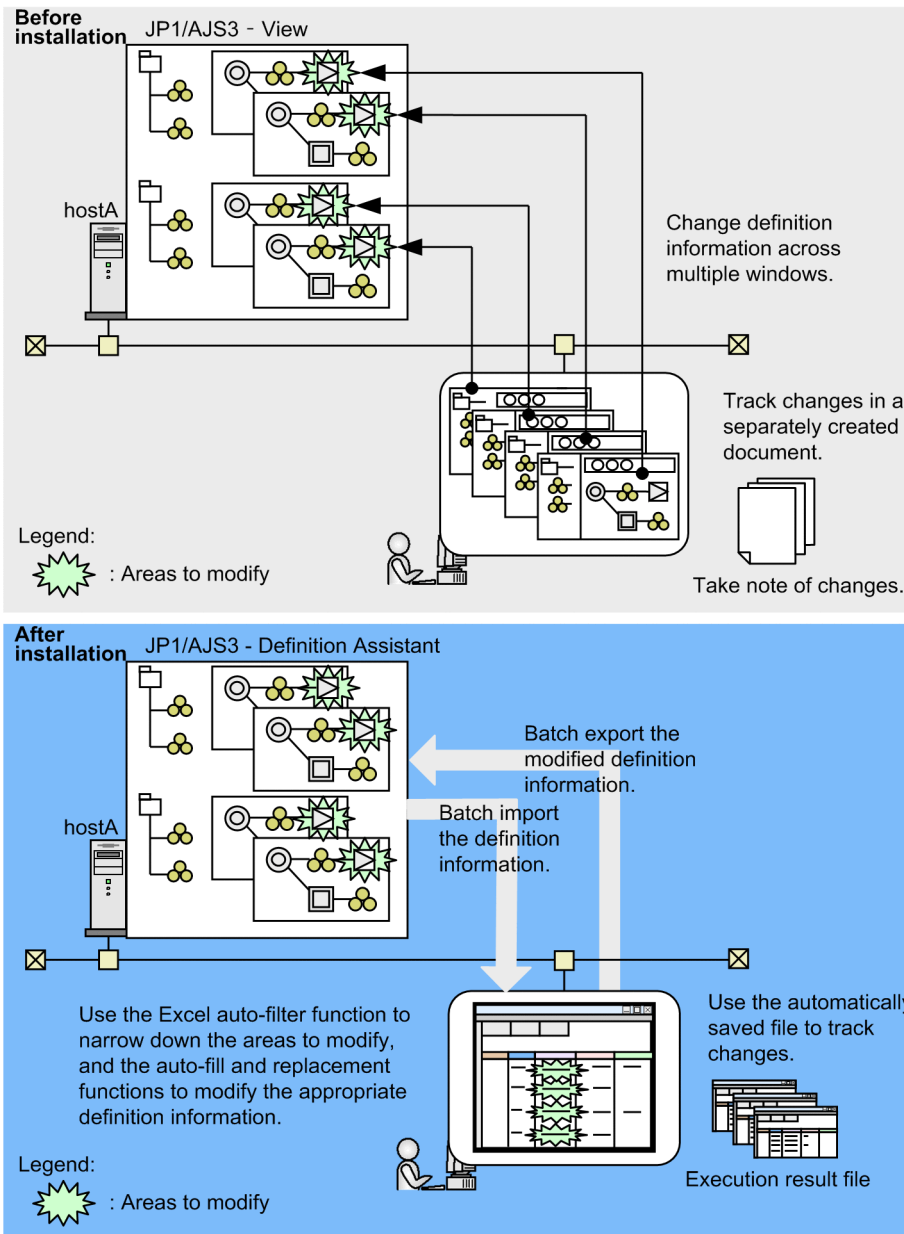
Before installation

JP1/AJS3 - View

hostA

Change definition information across multiple windows.

Track changes in a separately created document.

Take note of changes.

Legend:

: Areas to modify

After installation

JP1/AJS3 - Definition Assistant

Batch export the modified definition information.

Batch import the definition information.

hostA

Use the Excel auto-filter function to narrow down the areas to modify, and the auto-fill and replacement functions to modify the appropriate definition information.

Use the automatically saved file to track changes.

Execution result file

Legend:

: Areas to modify